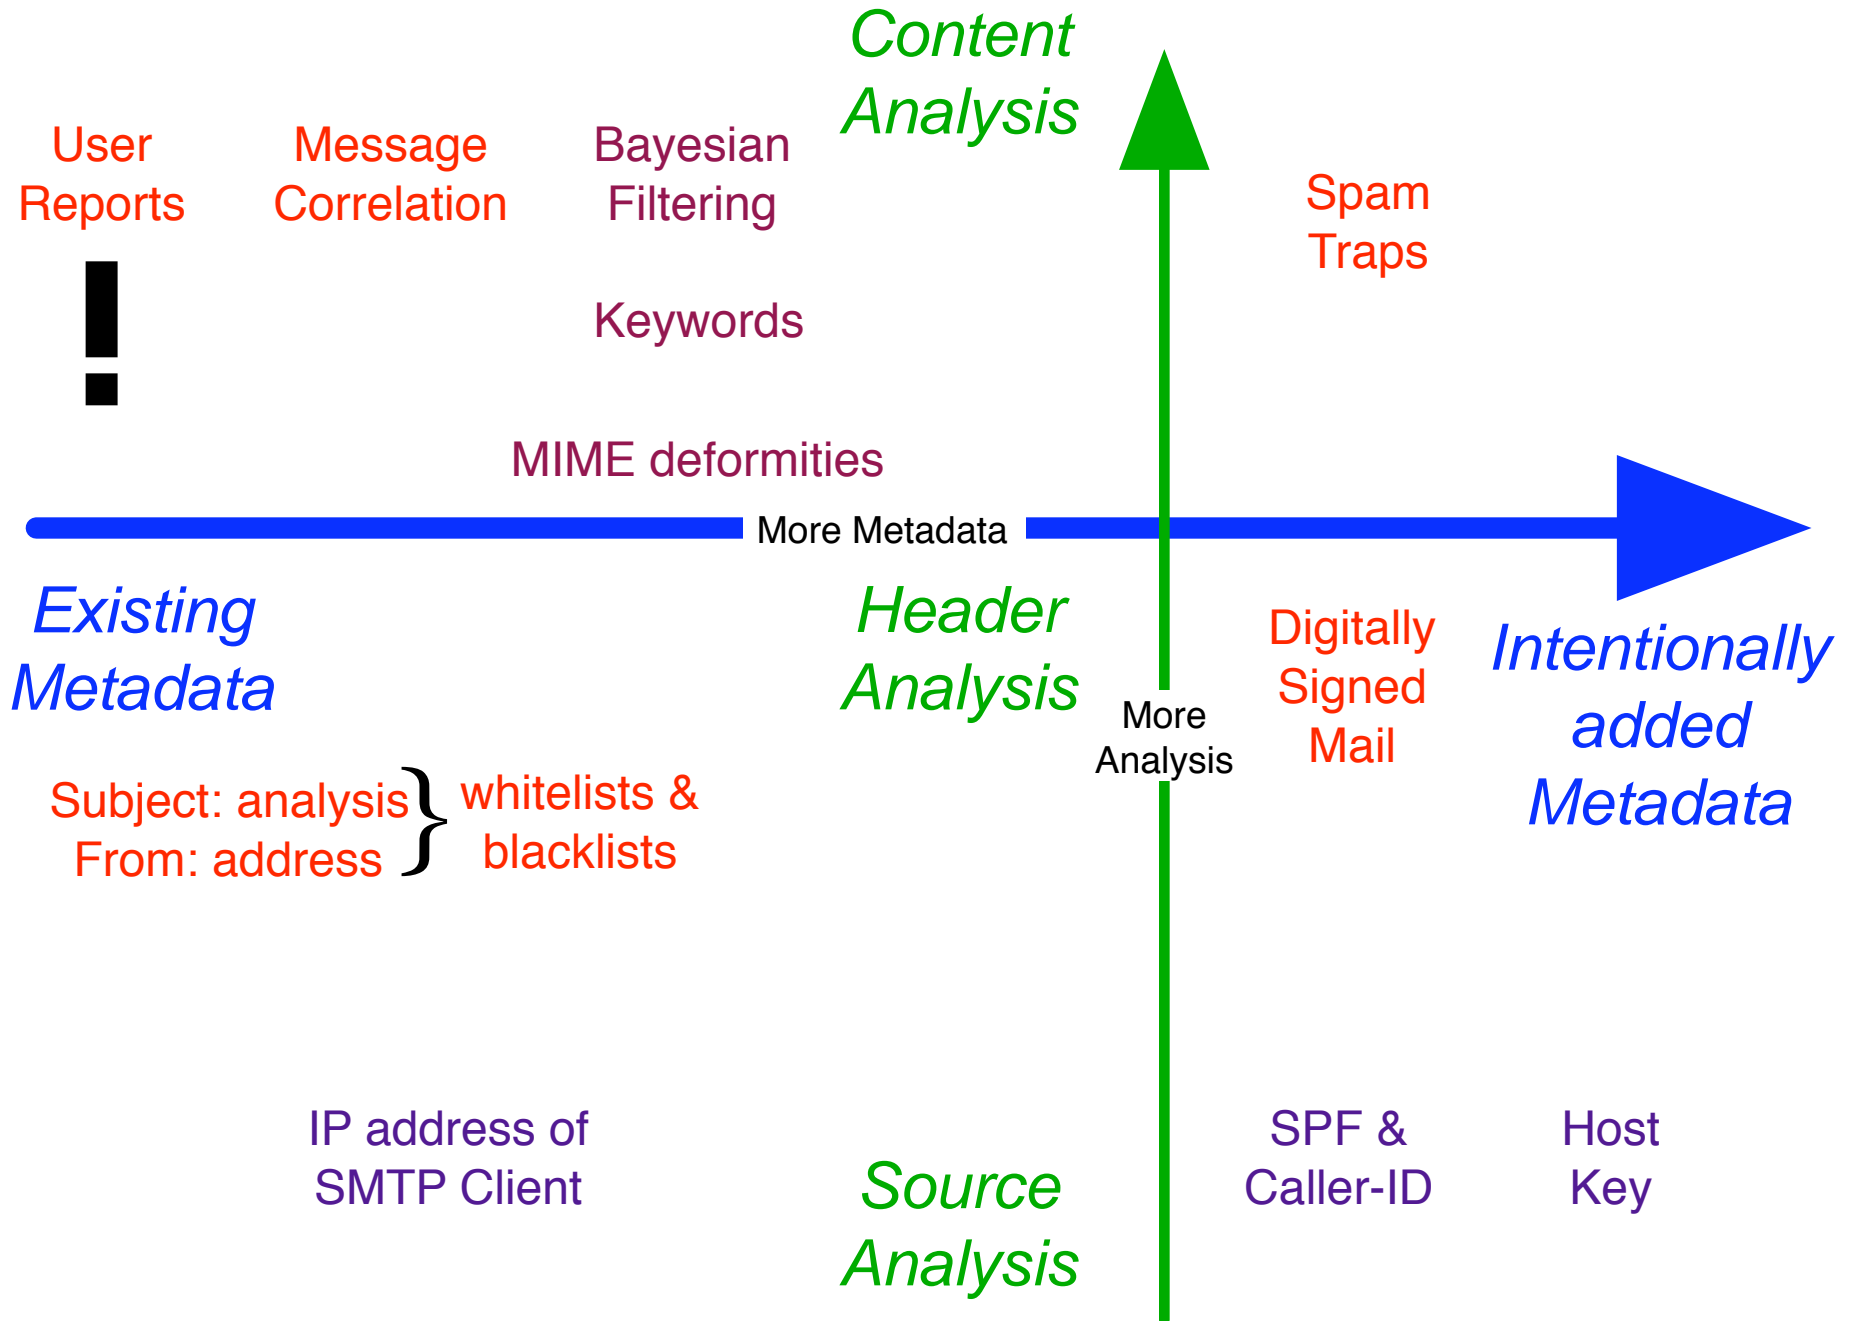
Content Analysis

User Reports

Message Correlation

Bayesian Filtering

Spam Traps

!

Keywords

MIME deformities

More Metadata

Existing Metadata

Header Analysis

Digitally Signed Mail

Intentionally added Metadata

More Analysis

Subject: analysis
From: address

whitelists & blacklists

IP address of SMTP Client

SPF & Caller-ID

Host Key

Source Analysis